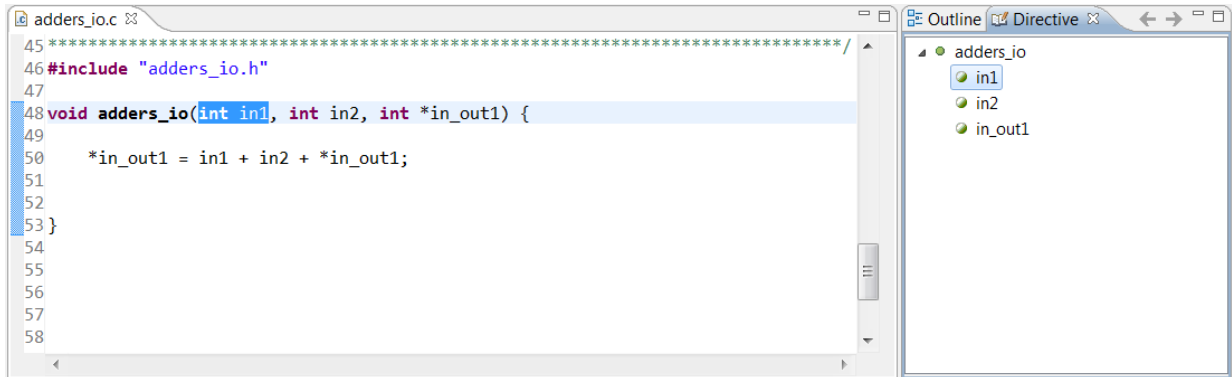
adders_io.c

45 ********************************************************************************/
46 #include "adders_io.h"
47
48 void adders_io(int in1, int in2, int *in_out1) {
49
50     *in_out1 = in1 + in2 + *in_out1;
51
52
53 }
54
55
56
57
58

Outline  Directive

adders_io
in1
in2
in_out1